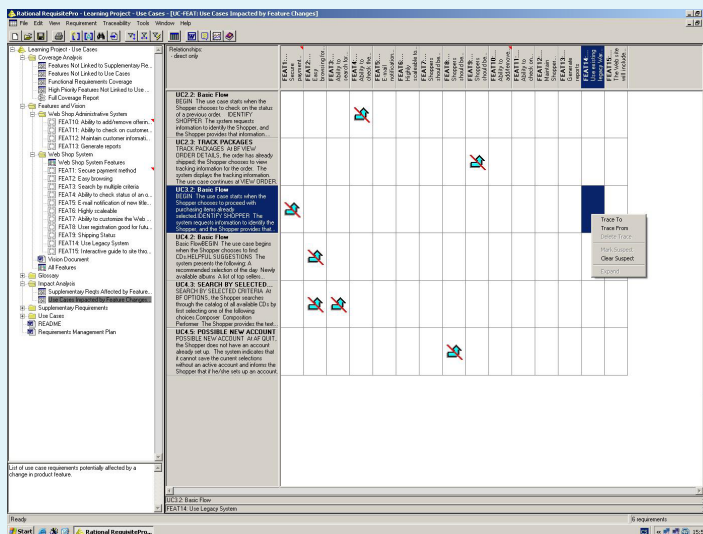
Rational RequisitePro - Learning Project - Use Cases - [UC-FEAT: Use Cases Impacted by Feature Changes]

File Edit View Requirement Traceability Tools Window Help

Learning Project - Use Cases
Coverage Analysis
Features Not Linked to Supplementary Re...
Features Not Linked to Use Cases
Functional Requirements Coverage
High Priority Features Not Linked to Use ...
Full Coverage Report
Features and Vision
Web Shop Administrative System
FEAT10: Ability to add/remove offerin...
FEAT11: Ability to check on customer...
FEAT12: Maintain customer informati...
FEAT13: Generate reports
Web Shop System
Web Shop System Features
FEAT1: Secure payment method
FEAT2: Easy browsing
FEAT3: Search by multiple criteria
FEAT4: Ability to check status of an o...
FEAT5: E-mail notification of new title...
FEAT6: Highly scaleable
FEAT7: Ability to customize the Web ...
FEAT8: User registration good for futu...
FEAT9: Shipping Status
FEAT14: Use Legacy System
FEAT15: Interactive guide to site tho...
Vision Document
All Features
Glossary
Impact Analysis
Supplementary Reqts Affected by Feature...
Use Cases Impacted by Feature Changes...
Supplementary Requirements
Use Cases
README
Requirements Management Plan

List of use case requirements potentially affected by a change in product feature.

Relationships:
- direct only

FEAT1: Secure payment...
FEAT2: Easy browsing
FEAT3: Ability to search by...
FEAT4: Ability to check the...
FEAT5: E-mail notification...
FEAT6: Highly scaleable to...
FEAT7: Shoppers should be...
FEAT8: Shoppers should be...
FEAT9: Shoppers should be...
FEAT10: Ability to add/remove...
FEAT11: Ability to check on...
FEAT12: Maintain Shopper...
FEAT13: Generate reports
FEAT14: Use existing Legacy...
FEAT15: The Web site will include...

UC2.2: Basic Flow
BEGIN The use case starts when the Shopper chooses to check on the status of a previous order. IDENTIFY SHOPPER The system requests information to identify the Shopper, and the Shopper provides that information...

UC2.3: TRACK PACKAGES
TRACK PACKAGES At BF VIEW ORDER DETAILS, the order has already shipped; the Shopper chooses to view tracking information for the order. The system displays the tracking information. The use case continues at VIEW ORDER.

UC3.2: Basic Flow
BEGIN The use case starts when the Shopper chooses to proceed with purchasing items already selected.IDENTIFY SHOPPER The system requests information to identify the Shopper, and the Shopper provides that...

UC4.2: Basic Flow
Basic FlowBEGIN The use case begins when the Shopper chooses to find CDs.HELPFUL SUGGESTIONS The systems presents the following: A recommended selection of the day. Newly available albums. A list of top sellers...

UC4.3: SEARCH BY SELECTED...
SEARCH BY SELECTED CRITERIA At BF OPTIONS, the Shopper searches through the catalog of all available CDs by first selecting one of the following choices Composer Composition Performer The Shopper provides the text...

UC4.5: POSSIBLE NEW ACCOUNT
POSSIBLE NEW ACCOUNT At AF QUIT, the Shopper does not have an account already set up. The system indicates that it cannot save the current selections without an active account and informs the Shopper that if he/she sets up an account...

Trace To
Trace From
Delete Trace
Mark Suspect
Clear Suspect
Export

UC3.2: Basic Flow
FEAT14: Use Legacy System

Ready
6 requirements

Start
Rational RequisitePro...